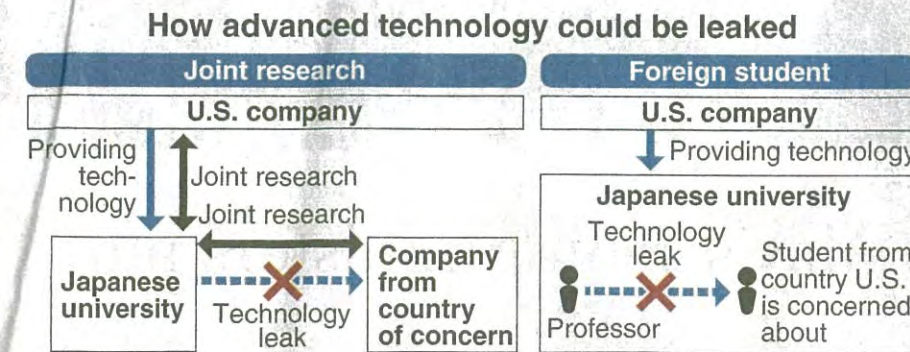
How advanced technology could be leaked

Joint research

U.S. company

Providing technology

Joint research

Joint research

Japanese university

Technology leak

Company from country of concern

Foreign student

U.S. company

Providing technology

Japanese university

Technology leak

Professor

Student from country U.S. is concerned about